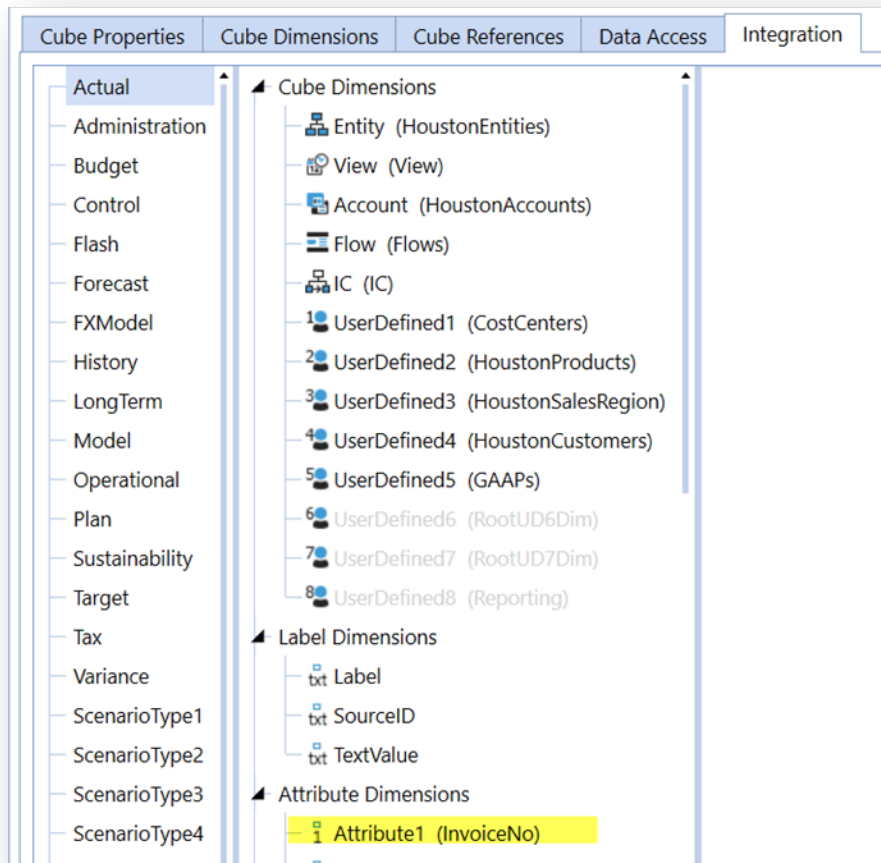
Cube Properties | Cube Dimensions | Cube References | Data Access | Integration

Actual
Administration
Budget
Control
Flash
Forecast
FXModel
History
LongTerm
Model
Operational
Plan
Sustainability
Target
Tax
Variance
ScenarioType1
ScenarioType2
ScenarioType3
ScenarioType4

Cube Dimensions
Entity (HoustonEntities)
View (View)
Account (HoustonAccounts)
Flow (Flows)
IC (IC)
1 UserDefined1 (CostCenters)
2 UserDefined2 (HoustonProducts)
3 UserDefined3 (HoustonSalesRegion)
4 UserDefined4 (HoustonCustomers)
5 UserDefined5 (GAAPs)
6 UserDefined6 (RootUD6Dim)
7 UserDefined7 (RootUD7Dim)
8 UserDefined8 (Reporting)
Label Dimensions
txt Label
txt SourceID
txt TextValue
Attribute Dimensions
1 Attribute1 (InvoiceNo)